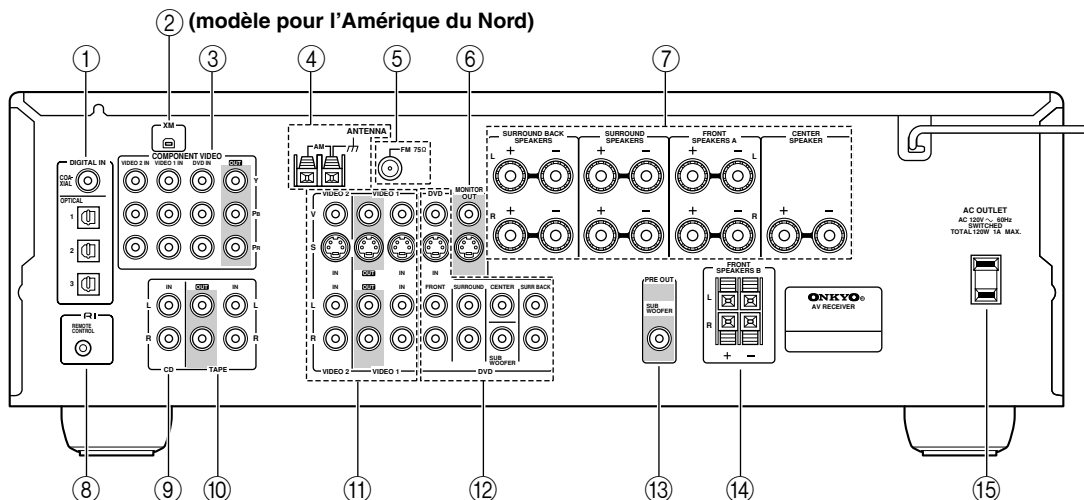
② (modèle pour l'Amérique du Nord)

① ③ ④ ⑤ ⑥ ⑦

XM

DIGITAL IN

COAXIAL

OPTICAL

1

2

3

COMPONENT VIDEO

VIDEO 2 IN VIDEO 1 IN DVD IN OUT

Y

PB

PR

ANTENNA

AM

FM 75Ω

VIDEO 2 VIDEO

V

S

IN OUT IN

IN OUT IN

L

R

VIDEO 2 VIDEO 1

DVD

IN

MONITOR OUT

FRONT SURROUND CENTER SURR BACK

SUB WOOFER

DVD

SURROUND BACK SPEAKERS

SURROUND SPEAKERS

FRONT SPEAKERS A

CENTER SPEAKER

L

R

+ −

AC OUTLET

AC 120V ∿ 60Hz SWITCHED TOTAL 120W 1A MAX.

REMOTE CONTROL

IN OUT IN

L

R

CD TAPE

PRE OUT

SUB WOOFER

FRONT SPEAKERS B

L

R

+ −

ONKYO

AV RECEIVER

⑧ ⑨ ⑩ ⑪ ⑫ ⑬ ⑭ ⑮